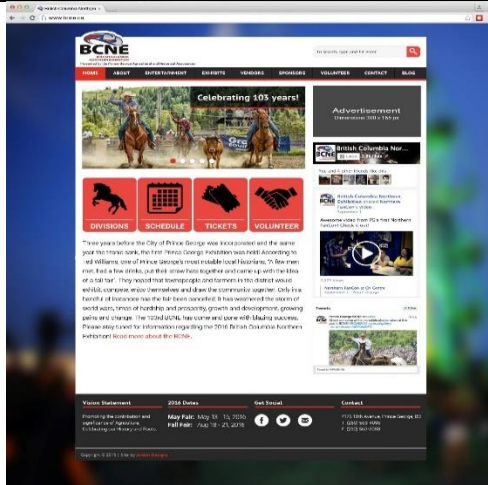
www.bcnenc.ca

BCNE

To search, type and hit enter

HOME ABOUT ENTERTAINMENT EXHIBITS VENDORS SPONSORS VOLUNTEER CONTACT BLOG

Celebrating 103 years!

Advertisement

British Columbia Nor...

DIVISIONS SCHEDULE TICKETS VOLUNTEER

Three years before the City of Prince George was incorporated and the same year the Titanic sank, the first Prince George Exhibition was held! According to Ted Williams, one of Prince George's most notable local historians, "A few men met, had a few drinks, put their straw hats together and came up with the idea of a fall fair". They hoped that townspeople and farmers in the district would exhibit, compete, enjoy themselves and draw the community together. Only the handful of instances has the fair been cancelled. It has weathered the storm of world wars, times of hardship and prosperity, growth and development, growing pains and change. The 103rd BCNE has come and gone with blazing success. Please stay tuned for information regarding the 2016 British Columbia Northern Exhibition! Read more about the BCNE.

Vision Statement

2016 Dates

May Fair: May 13 - 15, 2016
Fall Fair: Aug 18 - 21, 2016

Get Social

Contact